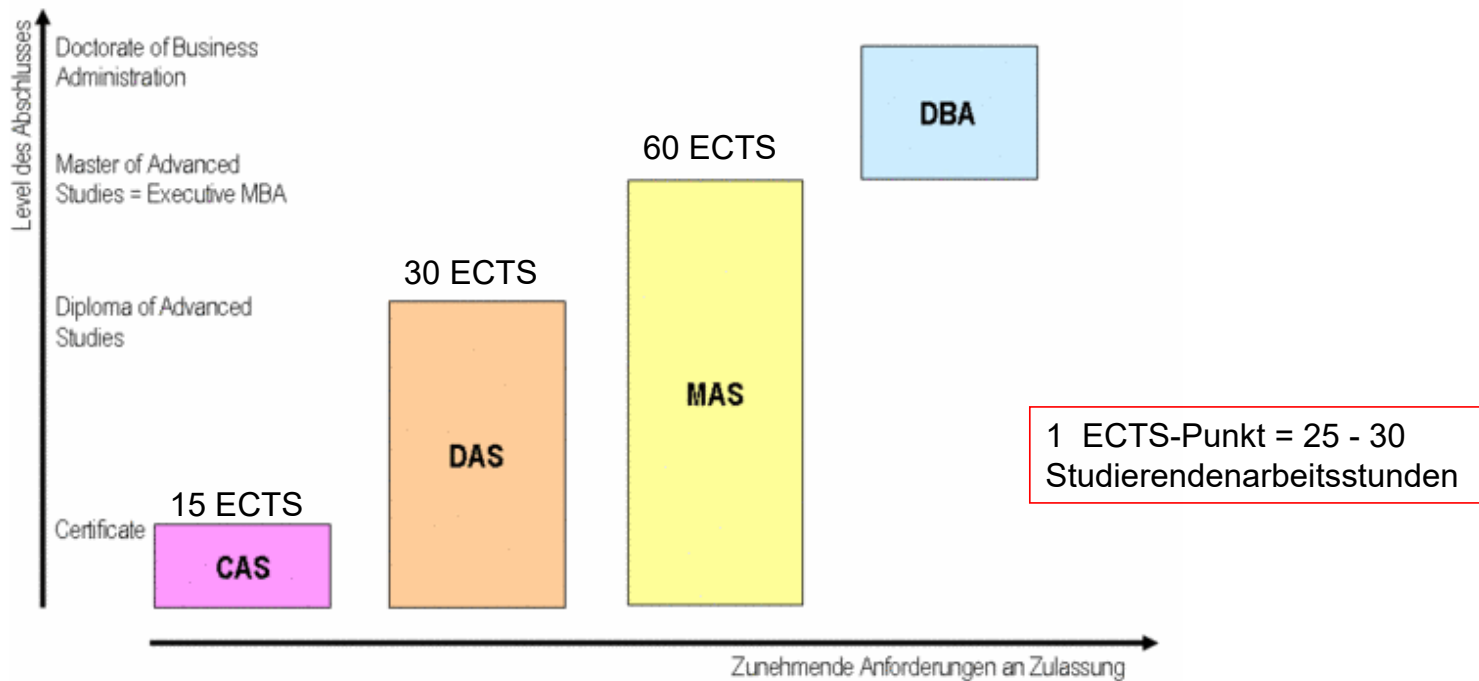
Level des Abschlusses

Doctorate of Business Administration

Master of Advanced Studies = Executive MBA

Diploma of Advanced Studies

Certificate

DBA

60 ECTS

MAS

30 ECTS

DAS

15 ECTS

CAS

1 ECTS-Punkt = 25 - 30 Studierendenarbeitsstunden

Zunehmende Anforderungen an Zulassung